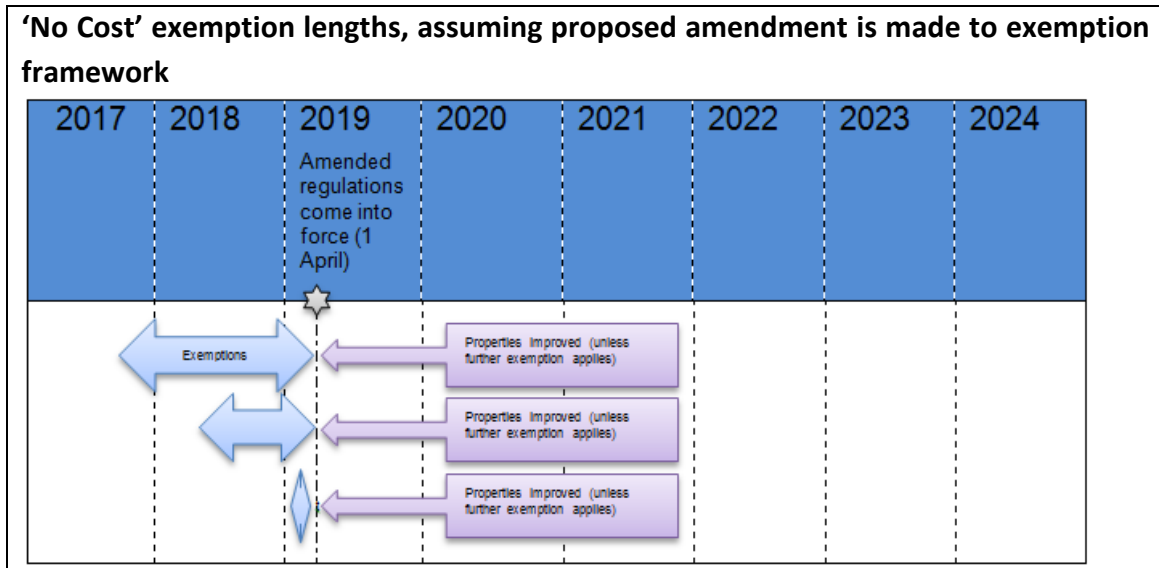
'No Cost' exemption lengths, assuming proposed amendment is made to exemption framework

2017 2018 2019 2020 2021 2022 2023 2024

Amended regulations come into force (1 April)

Exemptions

Properties improved (unless further exemption applies)

Properties improved (unless further exemption applies)

Properties improved (unless further exemption applies)